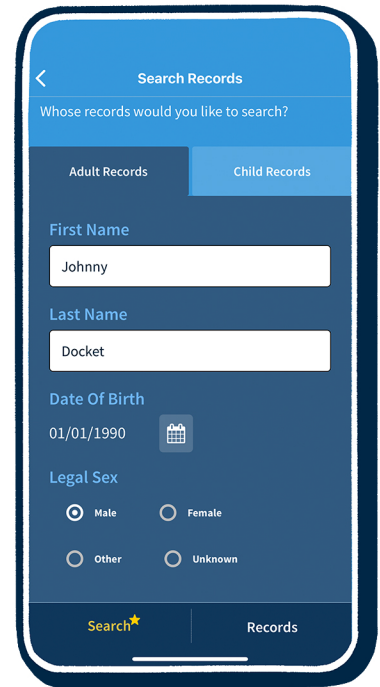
Search Records

Whose records would you like to search?

Adult Records

Child Records

First Name

Johnny

Last Name

Docket

Date Of Birth

01/01/1990

Legal Sex

Male

Female

Other

Unknown

Search

Records